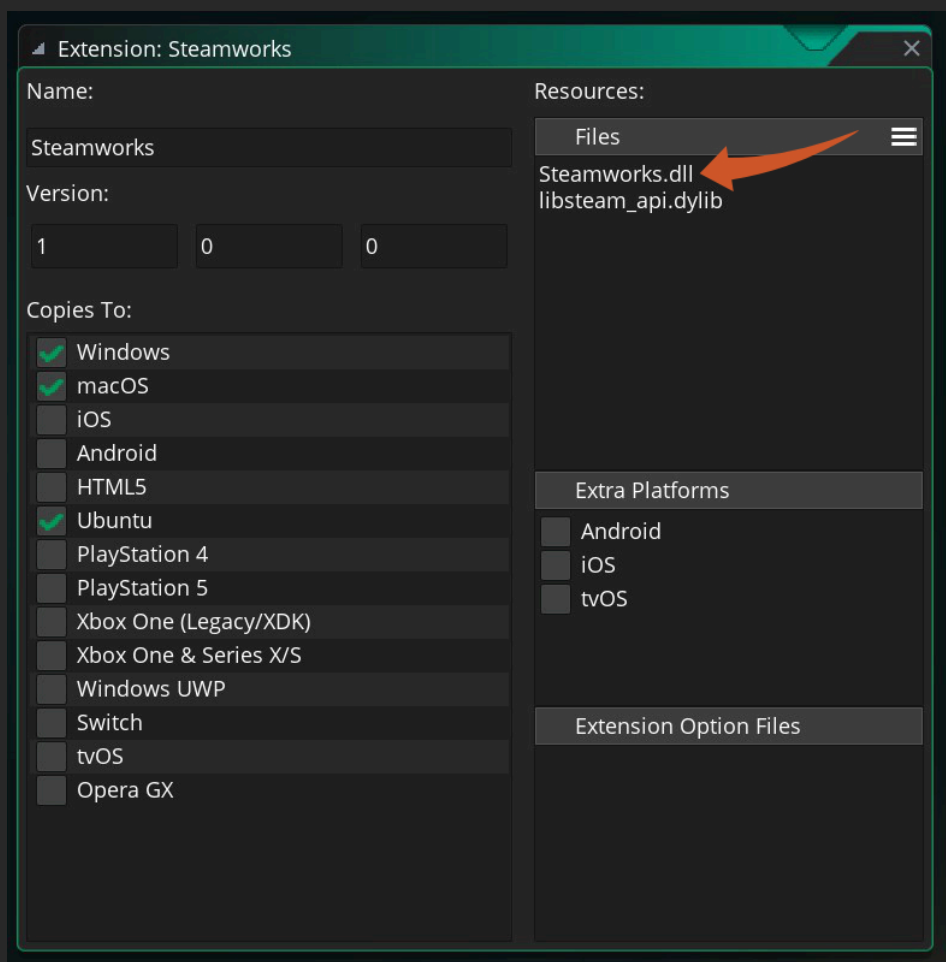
Extension: Steamworks
×

Name:
Steamworks
Version:
1
0
0

Copies To:
Windows
macOS
iOS
Android
HTML5
Ubuntu
PlayStation 4
PlayStation 5
Xbox One (Legacy/XDK)
Xbox One & Series X/S
Windows UWP
Switch
tvOS
Opera GX

Resources:
Files
Steamworks.dll
libsteam_api.dylib

Extra Platforms
Android
iOS
tvOS

Extension Option Files